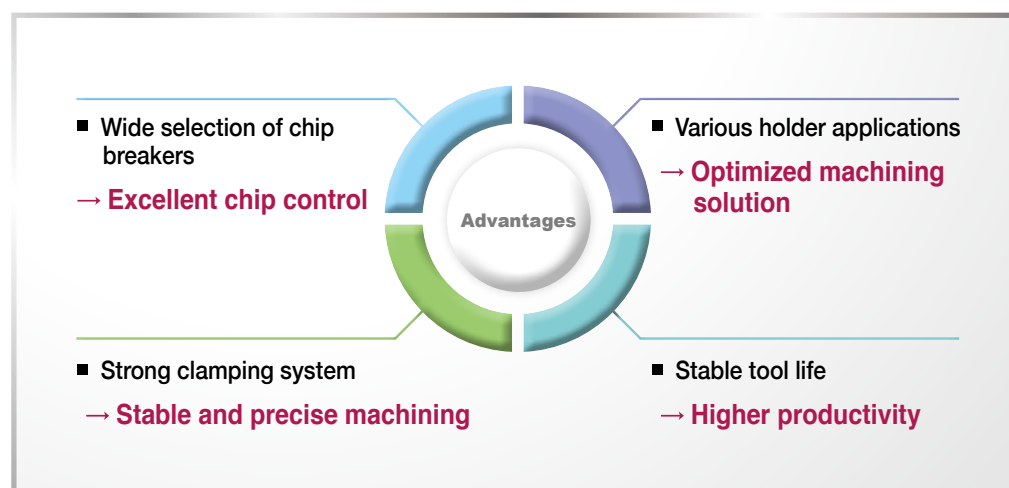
■ Wide selection of chip breakers

→ Excellent chip control

Advantages

■ Various holder applications

→ Optimized machining solution

■ Strong clamping system

→ Stable and precise machining

■ Stable tool life

→ Higher productivity